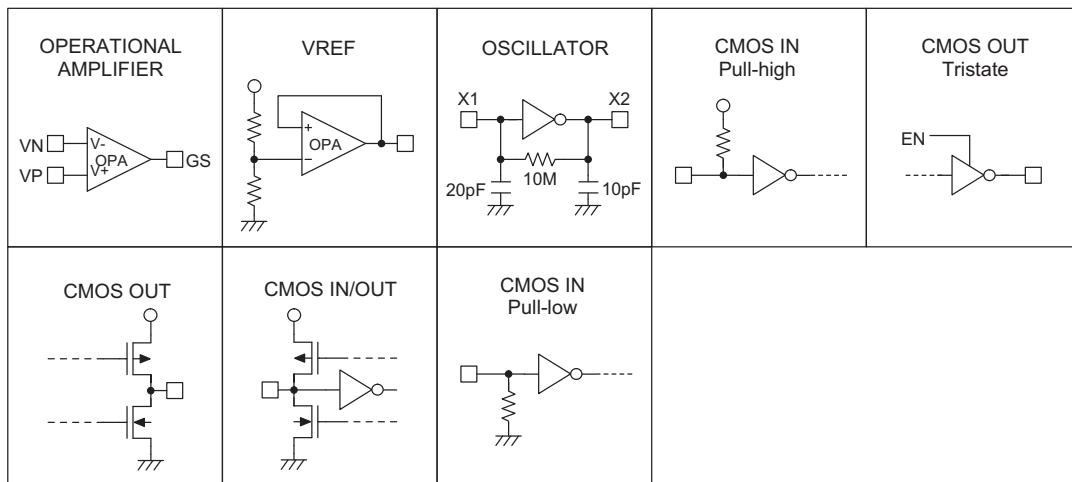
| OPERATIONAL AMPLIFIER VN V- OPA V+ VP GS | VREF + OPA − | OSCILLATOR X1 X2 10M 20pF 10pF | CMOS IN Pull-high | CMOS OUT Tristate EN |
|---|---|---|---|---|
| CMOS OUT | CMOS IN/OUT | CMOS IN Pull-low | | |